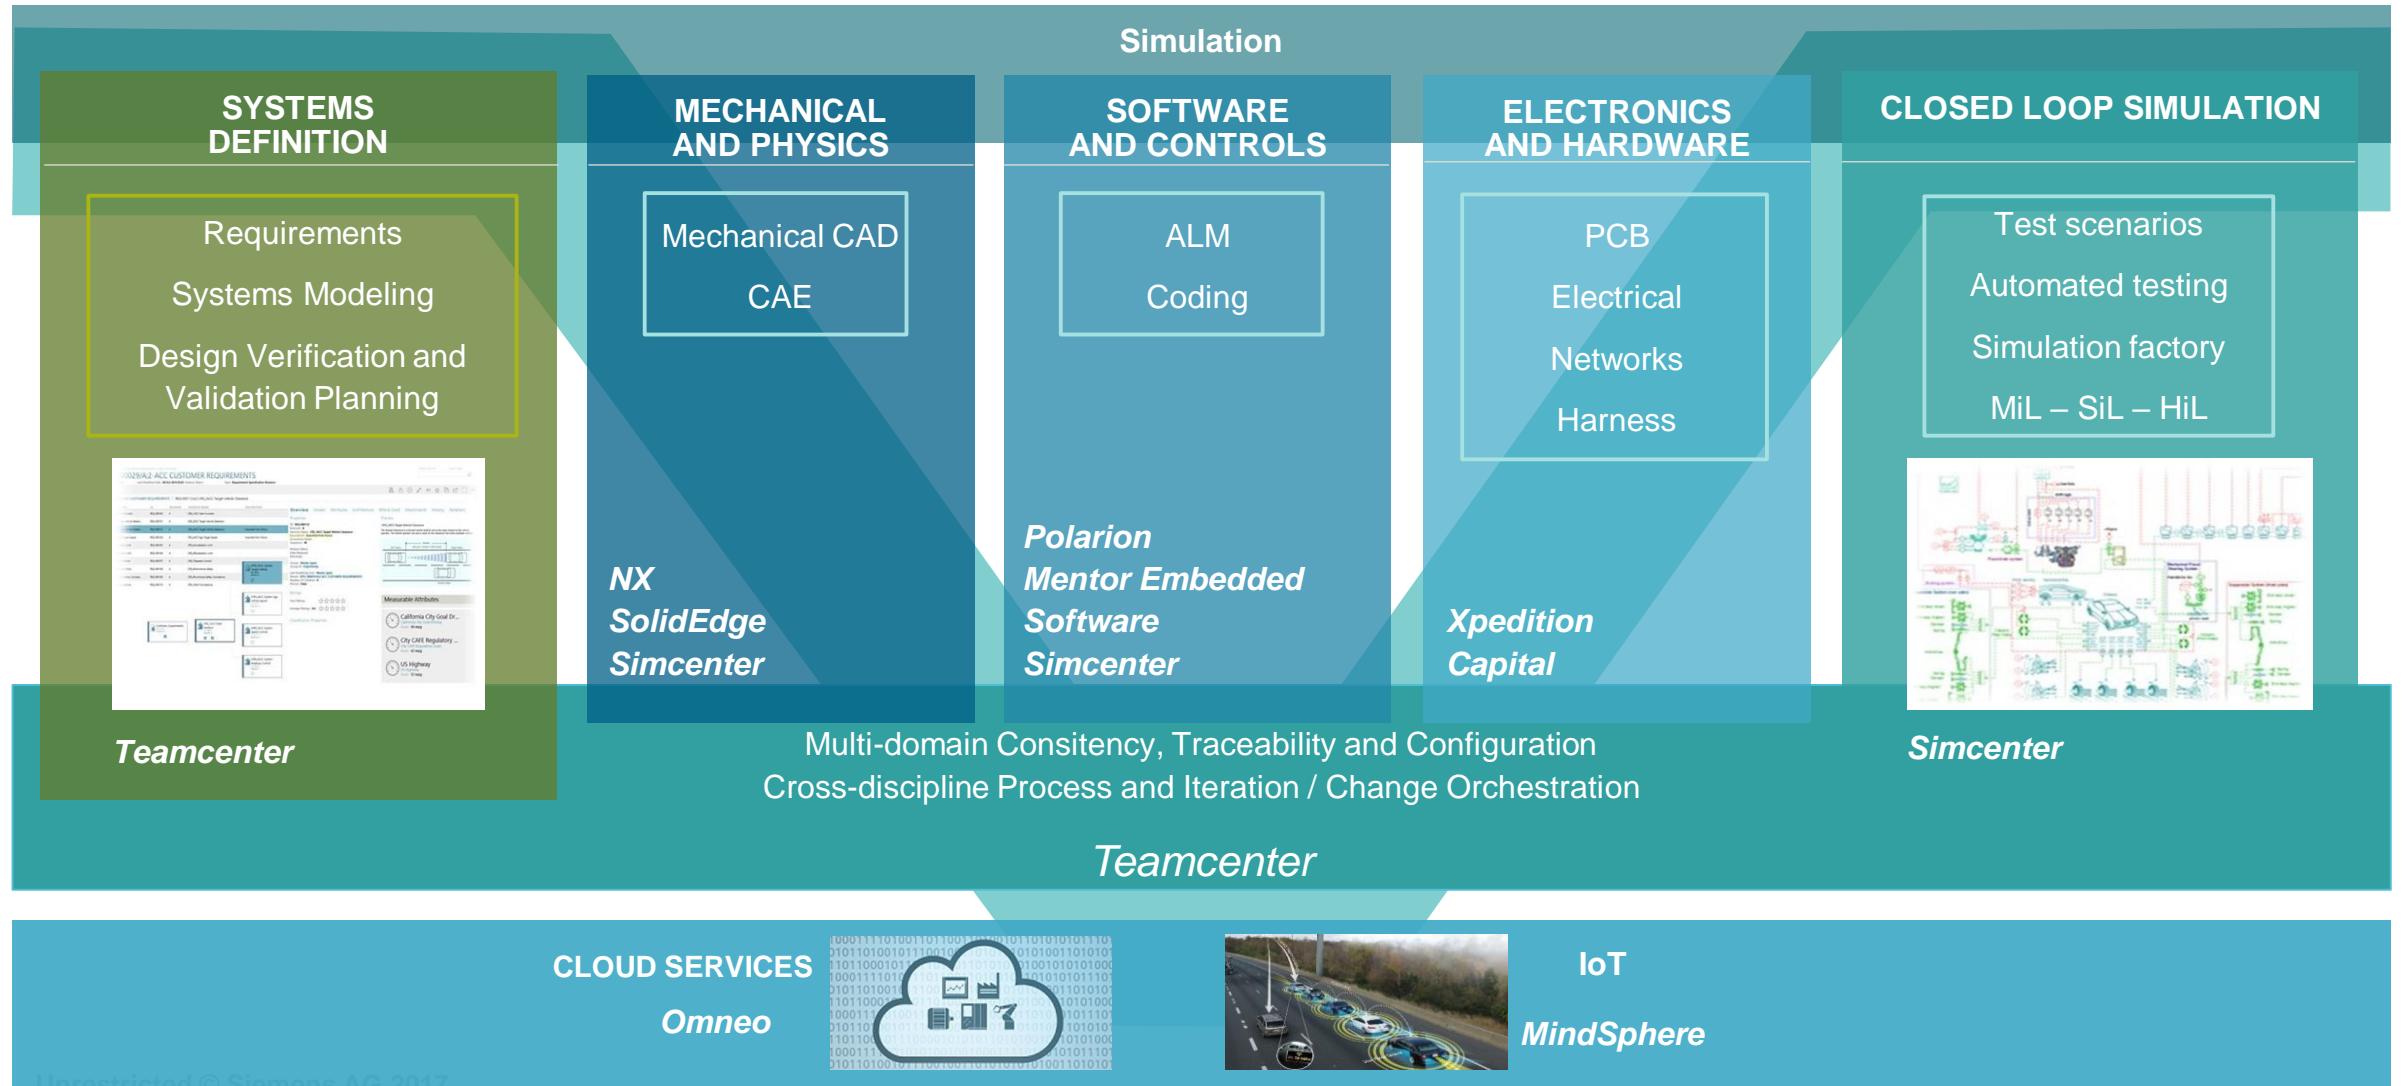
Simulation

SYSTEMS DEFINITION

Requirements

Systems Modeling

Design Verification and Validation Planning

Teamcenter

MECHANICAL AND PHYSICS

Mechanical CAD

CAE

NX
SolidEdge
Simcenter

SOFTWARE AND CONTROLS

ALM

Coding

Polarion
Mentor Embedded Software
Simcenter

ELECTRONICS AND HARDWARE

PCB

Electrical

Networks

Harness

Xpedition
Capital

CLOSED LOOP SIMULATION

Test scenarios

Automated testing

Simulation factory

MiL – SiL – HiL

Simcenter

Multi-domain Consitency, Traceability and Configuration
Cross-discipline Process and Iteration / Change Orchestration

Teamcenter

CLOUD SERVICES

Omneo

IoT

MindSphere

Unrestricted © Siemens AG 2017